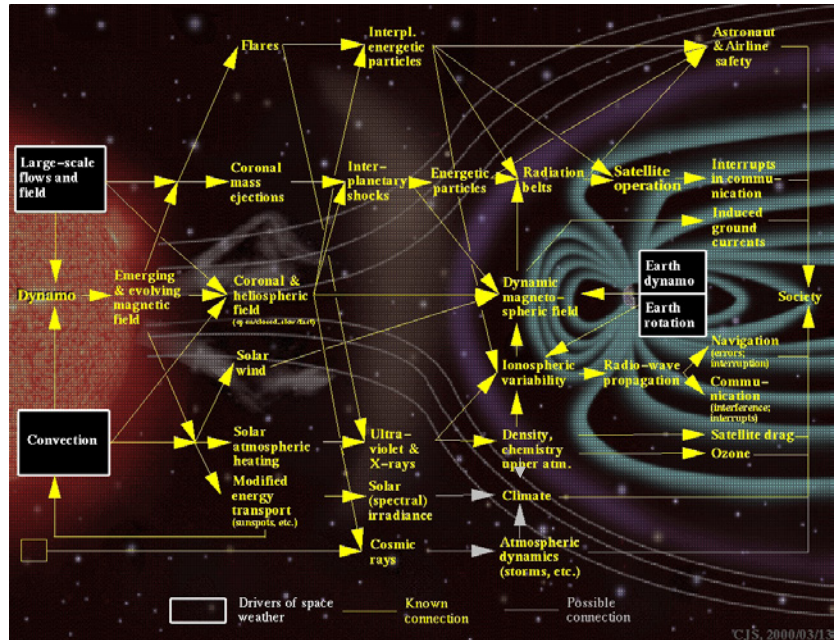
Flares

Interpl. energetic particles

Astronaut & Airline safety

Large-scale flows and field

Coronal mass ejections

Inter-planetary shocks

Energetic particles

Radiation belts

Satellite operation

Interrupts in communication

Induced ground currents

Dynamo

Emerging & evolving magnetic field

Coronal & heliospheric field
(op en/closed, slow/fast)

Dynamic magneto-spheric field

Earth dynamo

Earth rotation

Society

Solar wind

Ionospheric variability

Radio-wave propagation

Navigation
(errors; interruption)

Communication
(interference; interrupts)

Convection

Solar atmospheric heating

Ultra-violet & X-rays

Density, chemistry upper atm.

Satellite drag

Ozone

Modified energy transport
(sunspots, etc.)

Solar (spectral) irradiance

Climate

Cosmic rays

Atmospheric dynamics
(storms, etc.)

Drivers of space weather

Known connection

Possible connection

CJS, 2000/03/1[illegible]